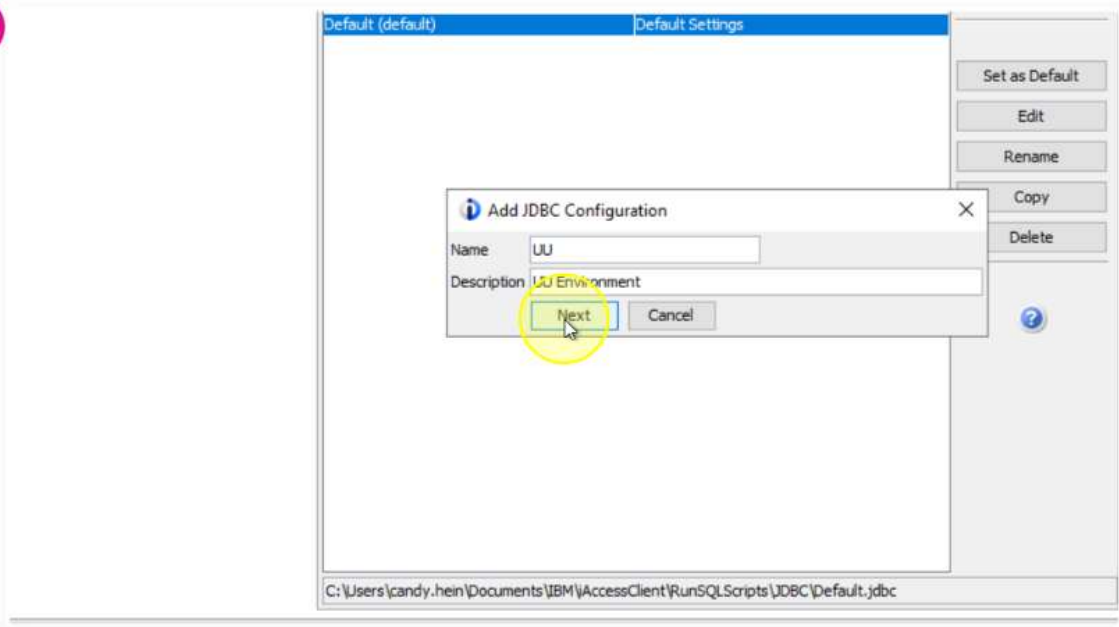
Default (default) Default Settings

Set as Default

Edit

Rename

Copy

Delete

Add JDBC Configuration

Name UU

Description UU Environment

Next Cancel

C:\Users\candy.hein\Documents\IBM\iAccessClient\RunSQLScripts\JDBC\Default.jdbc